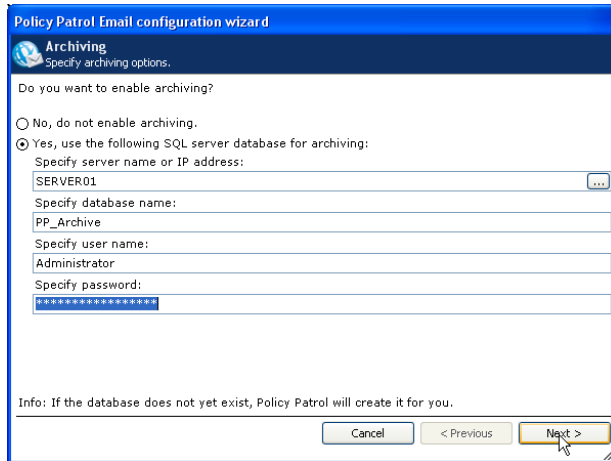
Policy Patrol Email configuration wizard

Archiving
Specify archiving options.

Do you want to enable archiving?

No, do not enable archiving.

Yes, use the following SQL server database for archiving:

Specify server name or IP address:

SERVER01

...

Specify database name:

PP_Archive

Specify user name:

Administrator

Specify password:

****************

Info: If the database does not yet exist, Policy Patrol will create it for you.

Cancel

< Previous

Next >